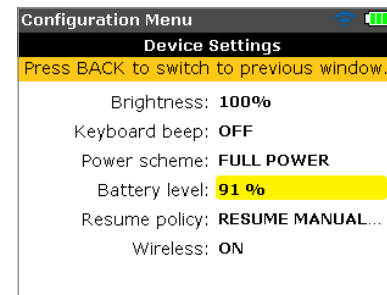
Configuration Menu

Device Settings

Press BACK to switch to previous window.

Brightness: 100%

Keyboard beep: OFF

Power scheme: FULL POWER

Battery level: 91 %

Resume policy: RESUME MANUAL...

Wireless: ON